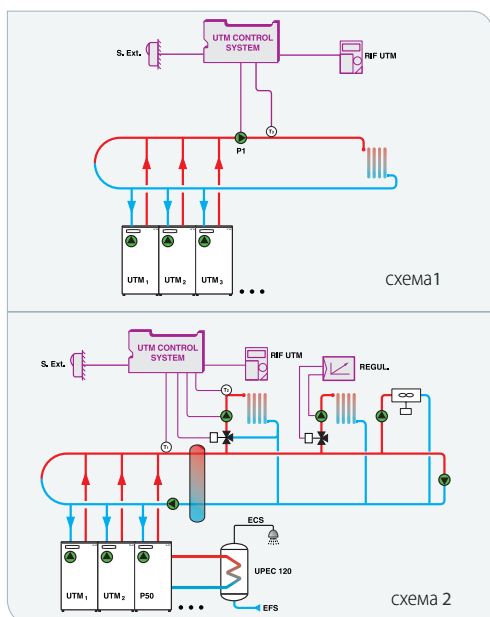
UTM CONTROL SYSTEM

S. Ext.

RIF UTM

$T_1$

P1

UTM $_1$

UTM $_2$

UTM $_3$

• • •

схема1

UTM CONTROL SYSTEM

S. Ext.

RIF UTM

REGUL.

$T_2$

$T_1$

ECS

UPEC 120

EFS

UTM $_1$

UTM $_2$

P50

• • •

схема 2